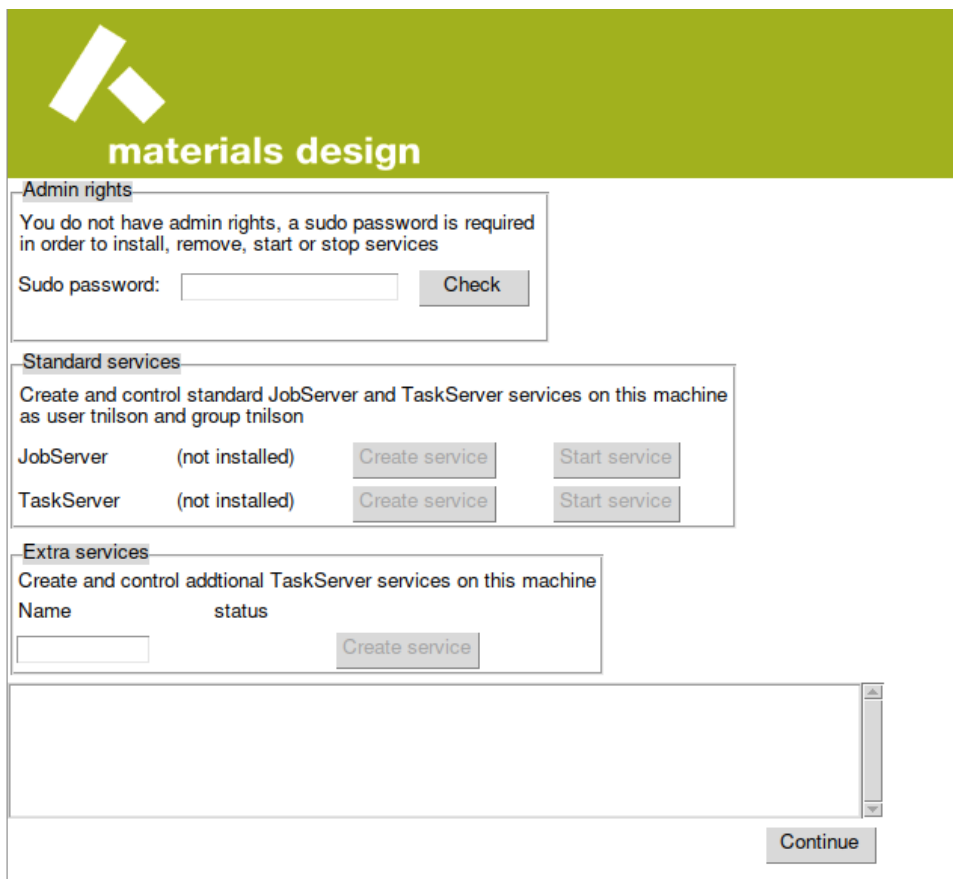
materials design

Admin rights

You do not have admin rights, a sudo password is required in order to install, remove, start or stop services

Sudo password: Check

Standard services

Create and control standard JobServer and TaskServer services on this machine as user tnilson and group tnilson

JobServer (not installed) Create service Start service

TaskServer (not installed) Create service Start service

Extra services

Create and control addtional TaskServer services on this machine

Name status

Create service

Continue